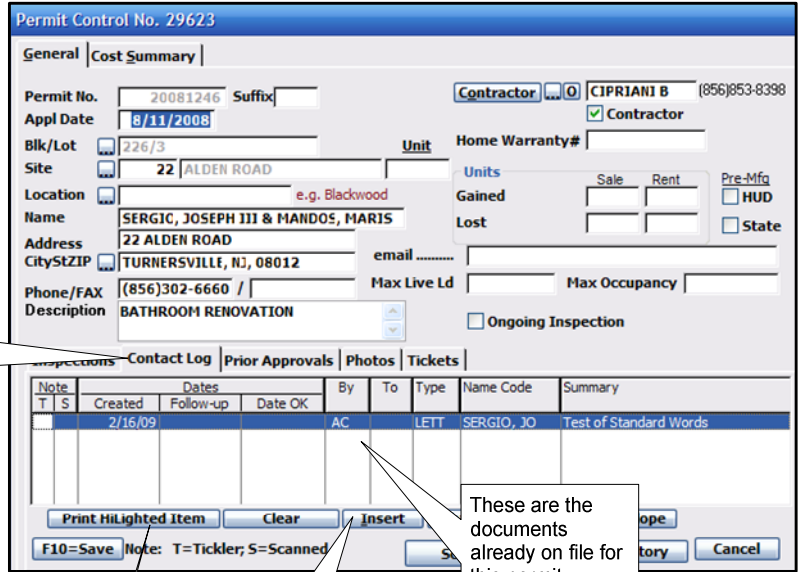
Permit Control No. 29623

General | Cost Summary

Permit No. 20081246 Suffix
Appl Date 8/11/2008
Blk/Lot ... 226/3
Unit
Site ... 22 ALDEN ROAD
Location ... e.g. Blackwood
Name SERGIC, JOSEPH III & MANDOS, MARIS
Address 22 ALDEN ROAD
CityStZIP ... TURNERSVILLE, NJ, 08012
Phone/FAX (856)302-6660 /
Description BATHROOM RENOVATION

Contractor ... 0 CIPRIANI B (856)853-8398
Contractor
Home Warranty#
Units
Sale Rent
Gained
Lost
Pre-Mfg
HUD
State
email ..........
Max Live Ld
Max Occupancy
Ongoing Inspection

Inspections | Contact Log | Prior Approvals | Photos | Tickets

| Note T | Note S | Dates Created | Follow-up | Date OK | By | To | Type | Name Code | Summary |
|---|---|---|---|---|---|---|---|---|---|
| | | 2/16/09 | | | AC | | LETT | SERGIO, JO | Test of Standard Words |

Print HiLighted Item | Clear | Insert | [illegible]ope

F10=Save Note: T=Tickler; S=Scanned | S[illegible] | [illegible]tory | Cancel

These are the documents already on file for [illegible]